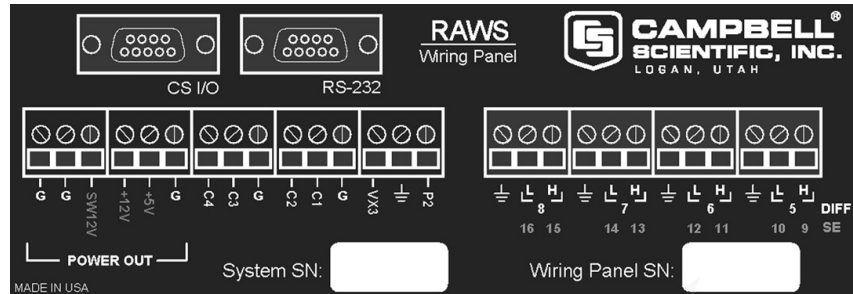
CS I/O

RS-232

RAWS
Wiring Panel

CAMPBELL®
SCIENTIFIC, INC.
LOGAN, UTAH

G G SW12V +12V +5V G C4 C3 G C2 C1 G VX3 ⏚ P2

⏚ L 8 H ⏚ L 7 H ⏚ L 6 H ⏚ L 5 H DIFF

16 15 14 13 12 11 10 9 SE

POWER OUT

System SN:

Wiring Panel SN:

MADE IN USA